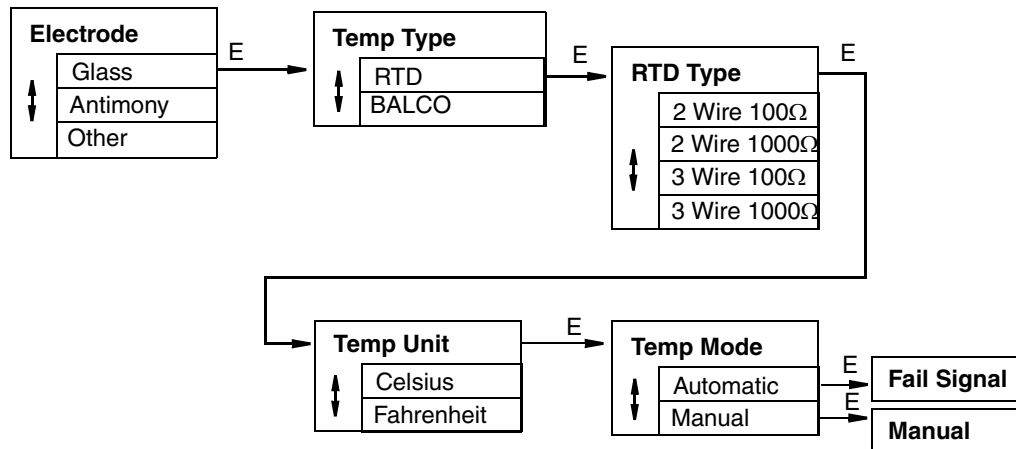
Electrode
Glass
Antimony
Other

E

Temp Type
RTD
BALCO

E

RTD Type
2 Wire 100Ω
2 Wire 1000Ω
3 Wire 100Ω
3 Wire 1000Ω

E

Temp Unit
Celsius
Fahrenheit

E

Temp Mode
Automatic
Manual

E
Fail Signal
E
Manual